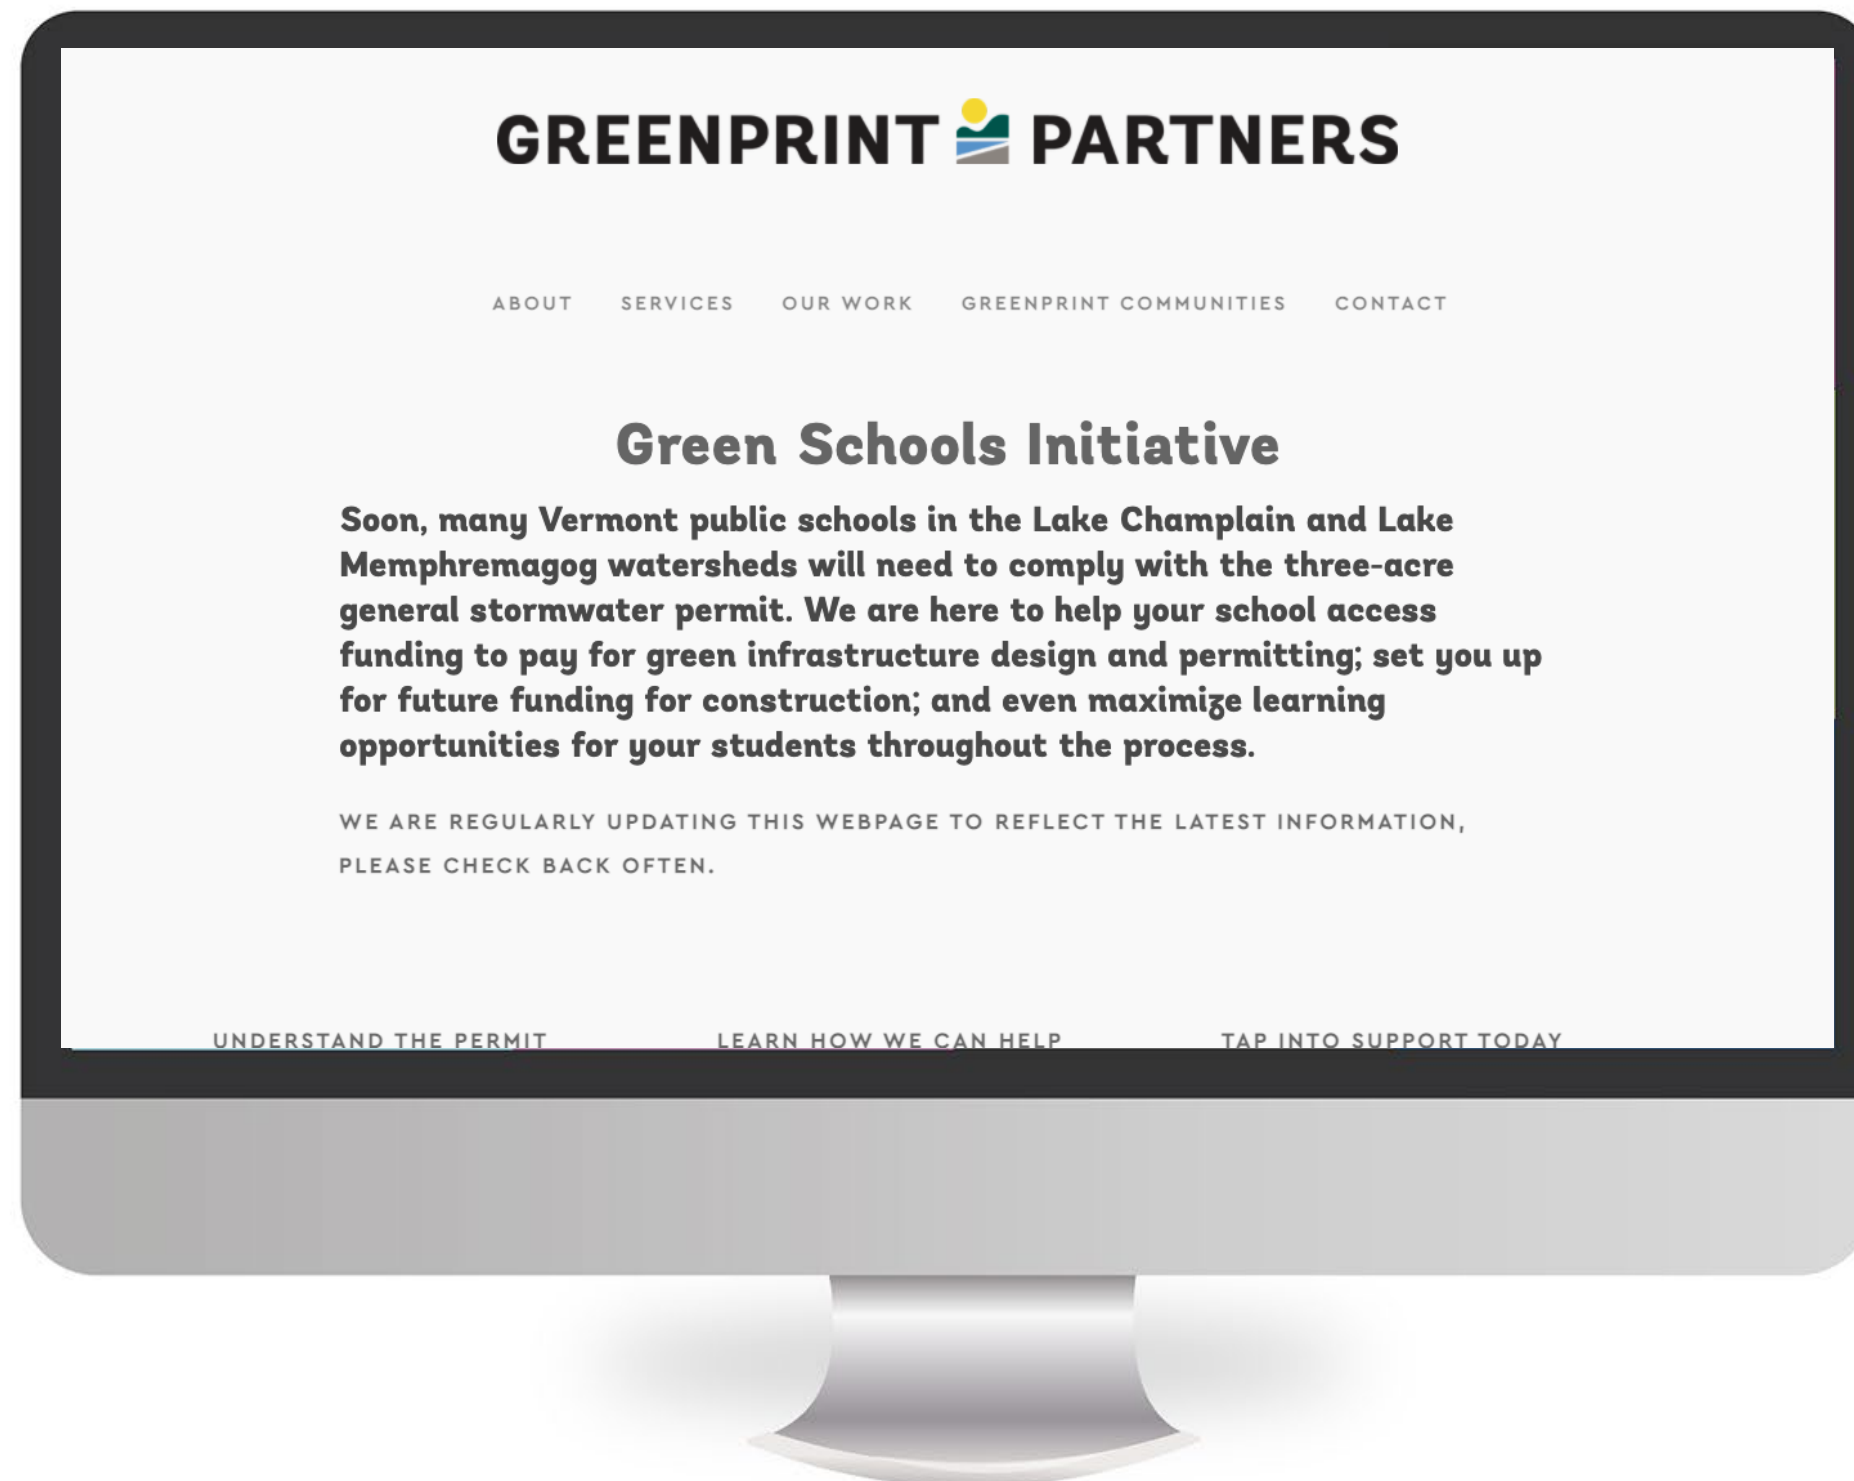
GREENPRINT PARTNERS

ABOUT SERVICES OUR WORK GREENPRINT COMMUNITIES CONTACT

Green Schools Initiative

Soon, many Vermont public schools in the Lake Champlain and Lake Memphremagog watersheds will need to comply with the three-acre general stormwater permit. We are here to help your school access funding to pay for green infrastructure design and permitting; set you up for future funding for construction; and even maximize learning opportunities for your students throughout the process.

WE ARE REGULARLY UPDATING THIS WEBPAGE TO REFLECT THE LATEST INFORMATION, PLEASE CHECK BACK OFTEN.

UNDERSTAND THE PERMIT LEARN HOW WE CAN HELP TAP INTO SUPPORT TODAY